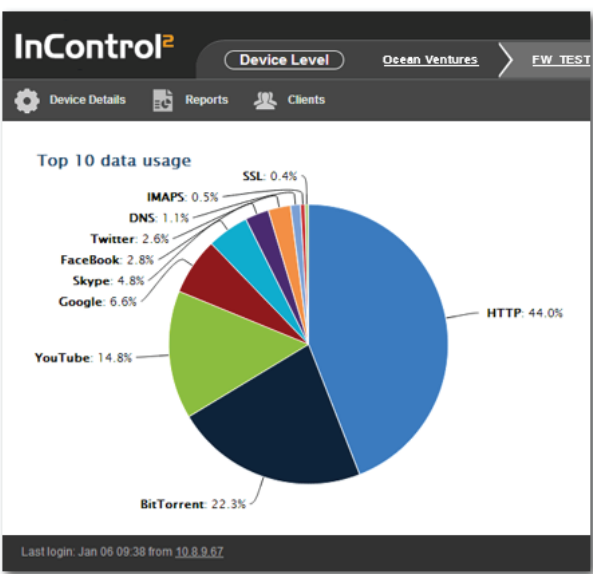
InControl²

Device Level

Ocean Ventures

FW_TEST

Device Details

Reports

Clients

Top 10 data usage

SSL: 0.4%

IMAPS: 0.5%

DNS: 1.1%

Twitter: 2.6%

FaceBook: 2.8%

Skype: 4.8%

Google: 6.6%

YouTube: 14.8%

HTTP: 44.0%

BitTorrent: 22.3%

Last login: Jan 06 09:38 from 10.8.9.67